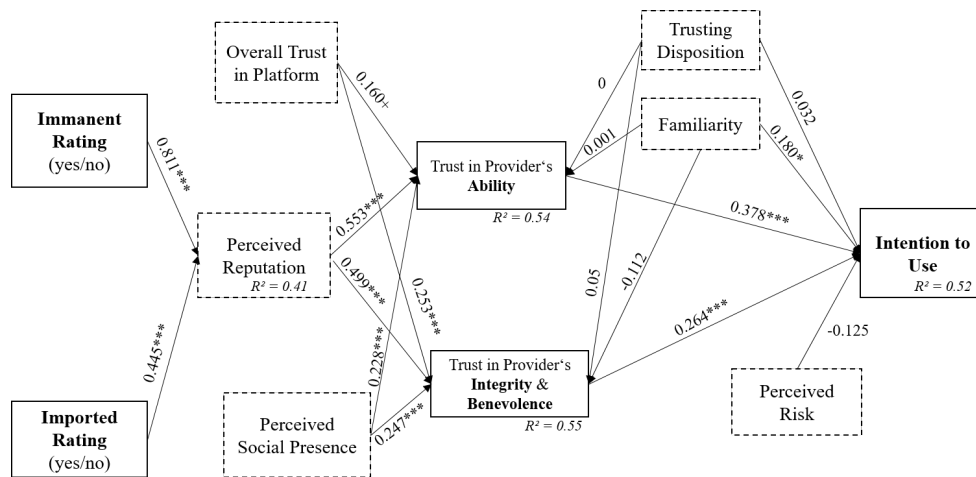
Overall Trust in Platform

Trusting Disposition

Immanent Rating (yes/no)

0.811***

0.160+

0

Familiarity

0.001

0.032

0.180*

Trust in Provider‘s Ability

$R^2 = 0.54$

0.378***

Perceived Reputation

$R^2 = 0.41$

0.553***

0.499***

0.253***

0.05

-0.112

Intention to Use

$R^2 = 0.52$

0.445***

0.228***

0.264***

-0.125

Imported Rating (yes/no)

Perceived Social Presence

0.247***

Trust in Provider‘s Integrity & Benevolence

$R^2 = 0.55$

Perceived Risk